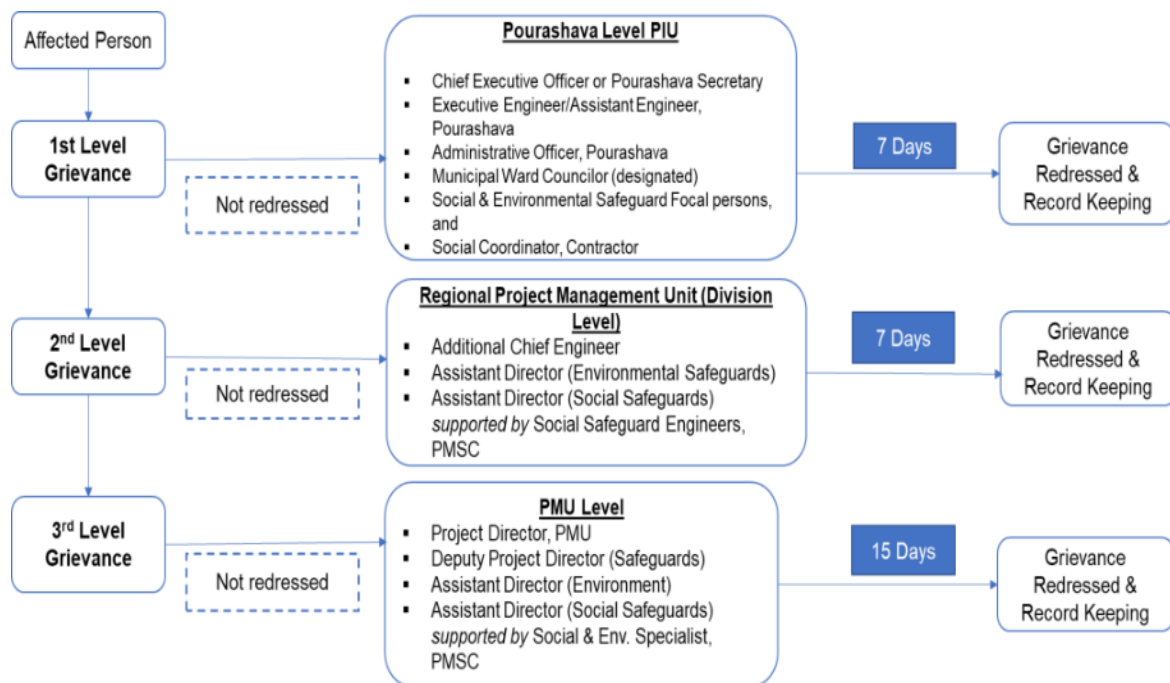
Affected Person

1st Level Grievance

Not redressed

Pourashava Level PIU

- Chief Executive Officer or Pourashava Secretary
- Executive Engineer/Assistant Engineer, Pourashava
- Administrative Officer, Pourashava
- Municipal Ward Councilor (designated)
- Social & Environmental Safeguard Focal persons, and
- Social Coordinator, Contractor

7 Days

Grievance Redressed & Record Keeping

2nd Level Grievance

Not redressed

Regional Project Management Unit (Division Level)

- Additional Chief Engineer
- Assistant Director (Environmental Safeguards)
- Assistant Director (Social Safeguards) supported by Social Safeguard Engineers, PMSC

7 Days

Grievance Redressed & Record Keeping

3rd Level Grievance

Not redressed

PMU Level

- Project Director, PMU
- Deputy Project Director (Safeguards)
- Assistant Director (Environment)
- Assistant Director (Social Safeguards) supported by Social & Env. Specialist, PMSC

15 Days

Grievance Redressed & Record Keeping